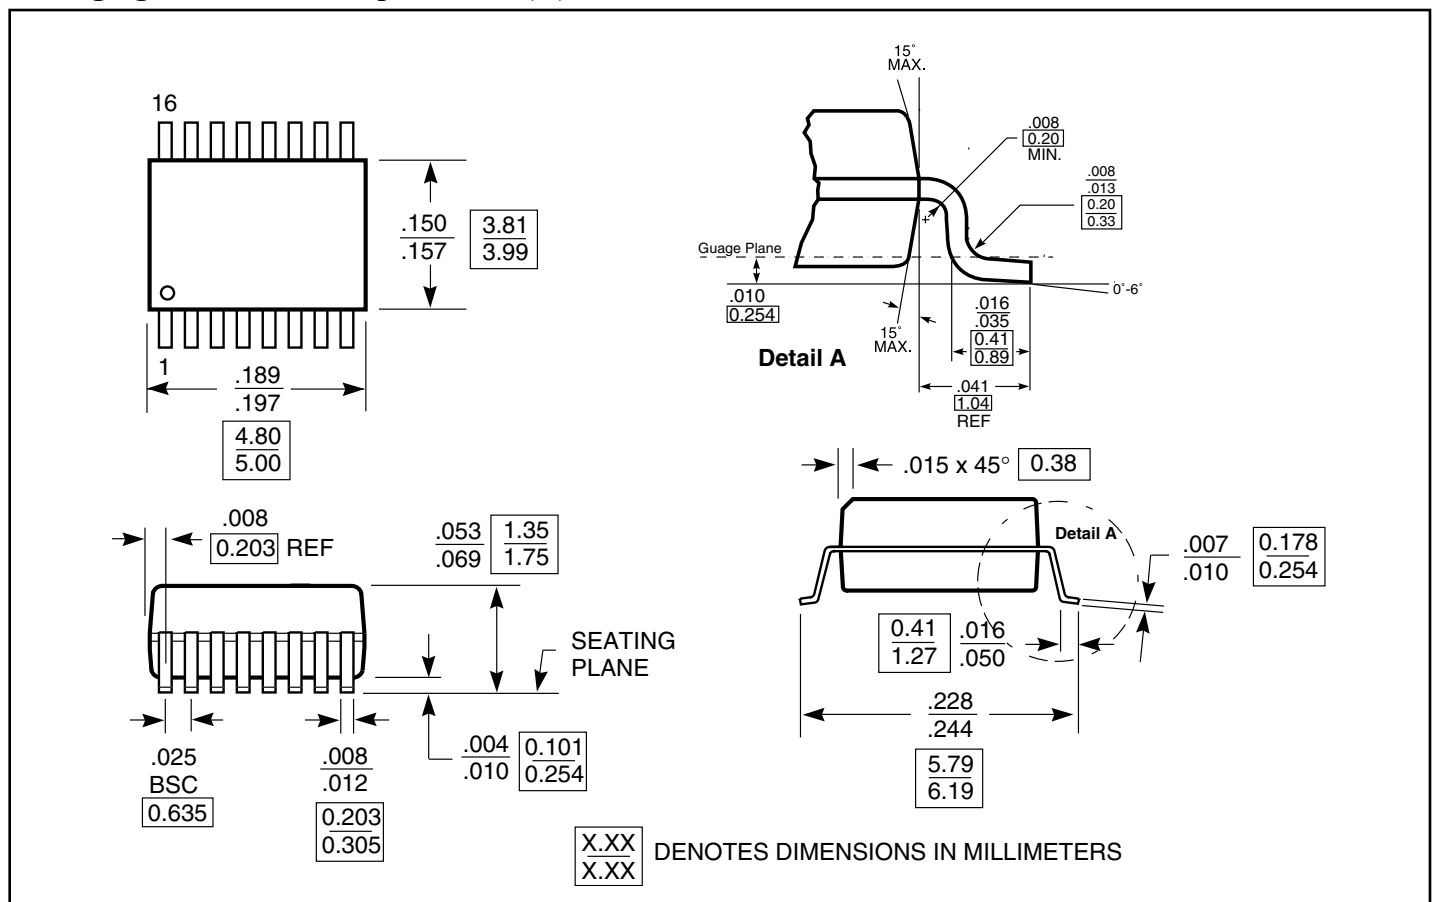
16

.150
.157

3.81
3.99

1

.189
.197

4.80
5.00

15°
MAX.

.008
0.20
MIN.

.008
.013
0.20
0.33

Guage Plane

.010
0.254

0°-6°

.016
.035
0.41
0.89

15°
MAX.

Detail A

.041
1.04
REF

.015 x 45° 0.38

.008
0.203 REF

.053
.069

1.35
1.75

Detail A

.007
.010

0.178
0.254

SEATING
PLANE

0.41
1.27

.016
.050

.228
.244

5.79
6.19

.025
BSC
0.635

.008
.012
0.203
0.305

.004
.010

0.101
0.254

X.XX
X.XX
DENOTES DIMENSIONS IN MILLIMETERS